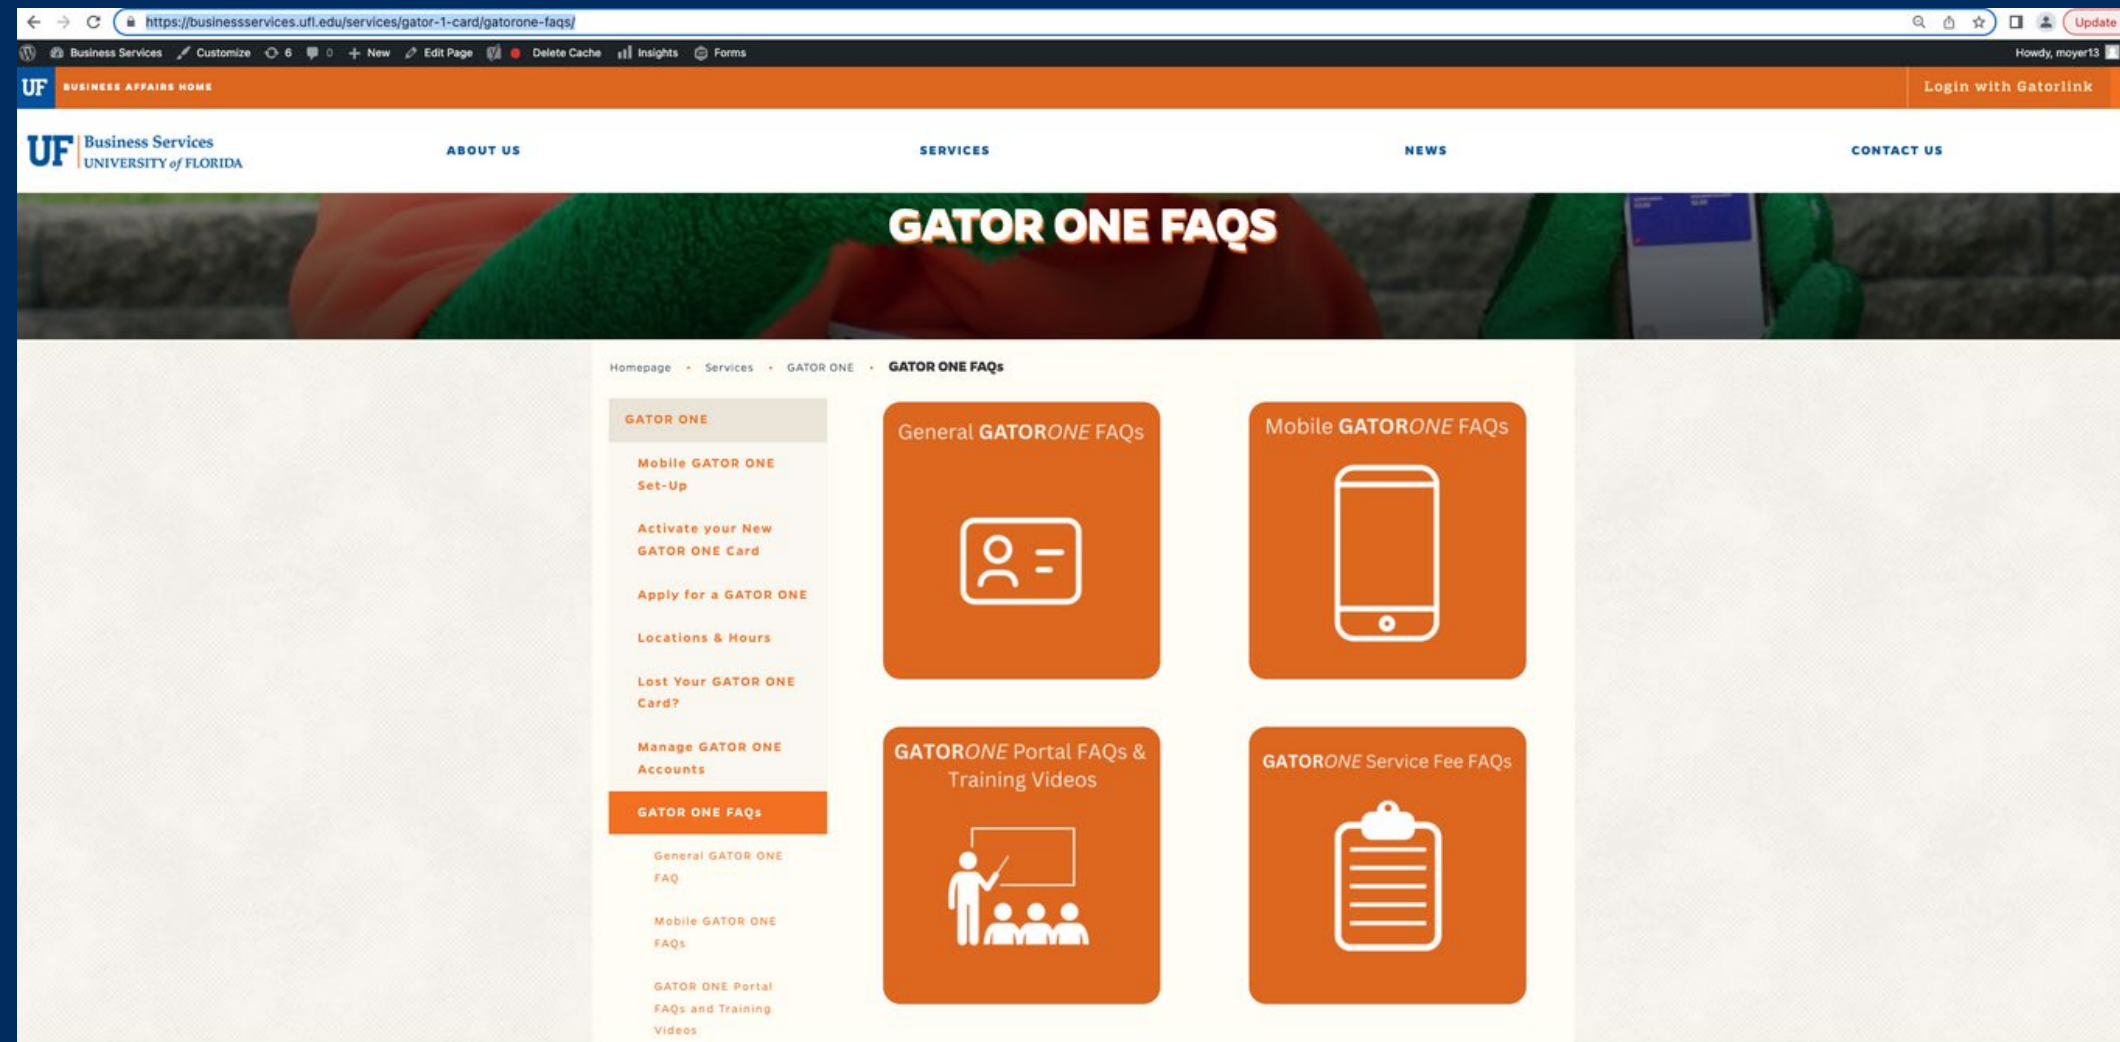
https://businessservices.ufl.edu/services/gator-1-card/gatorone-faqs/

Update

Business Services Customize 6 0 New Edit Page Delete Cache Insights Forms

Howdy, moyer13

UF BUSINESS AFFAIRS HOME

Login with Gatorlink

UF Business Services UNIVERSITY of FLORIDA

ABOUT US

SERVICES

NEWS

CONTACT US

GATOR ONE FAQS

Homepage • Services • GATOR ONE • GATOR ONE FAQs

GATOR ONE

Mobile GATOR ONE Set-Up

Activate your New GATOR ONE Card

Apply for a GATOR ONE

Locations & Hours

Lost Your GATOR ONE Card?

Manage GATOR ONE Accounts

GATOR ONE FAQs

General GATOR ONE FAQ

Mobile GATOR ONE FAQs

GATOR ONE Portal FAQs and Training Videos

General GATORONE FAQs

Mobile GATORONE FAQs

GATORONE Portal FAQs & Training Videos

GATORONE Service Fee FAQs